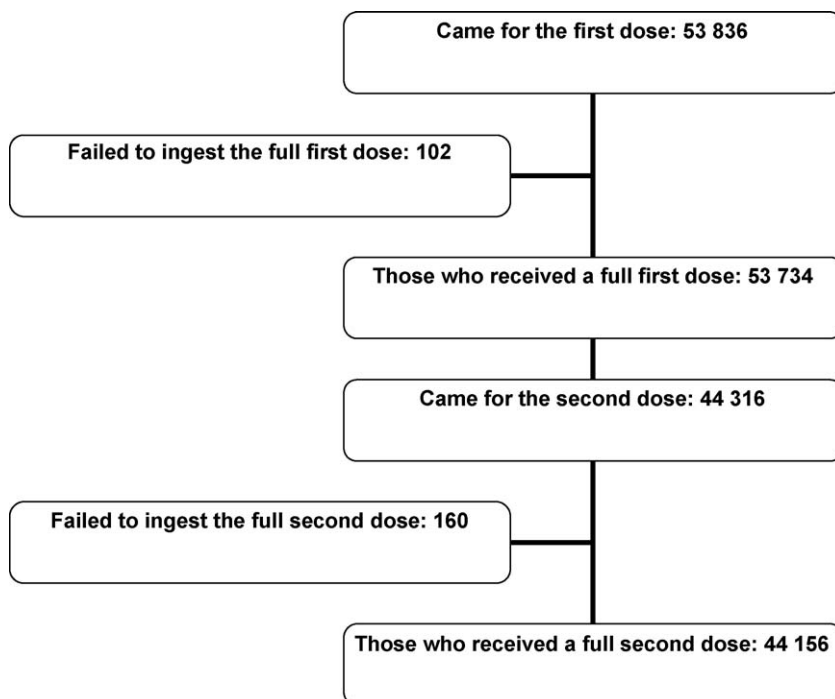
Came for the first dose: 53 836

Failed to ingest the full first dose: 102

Those who received a full first dose: 53 734

Came for the second dose: 44 316

Failed to ingest the full second dose: 160

Those who received a full second dose: 44 156